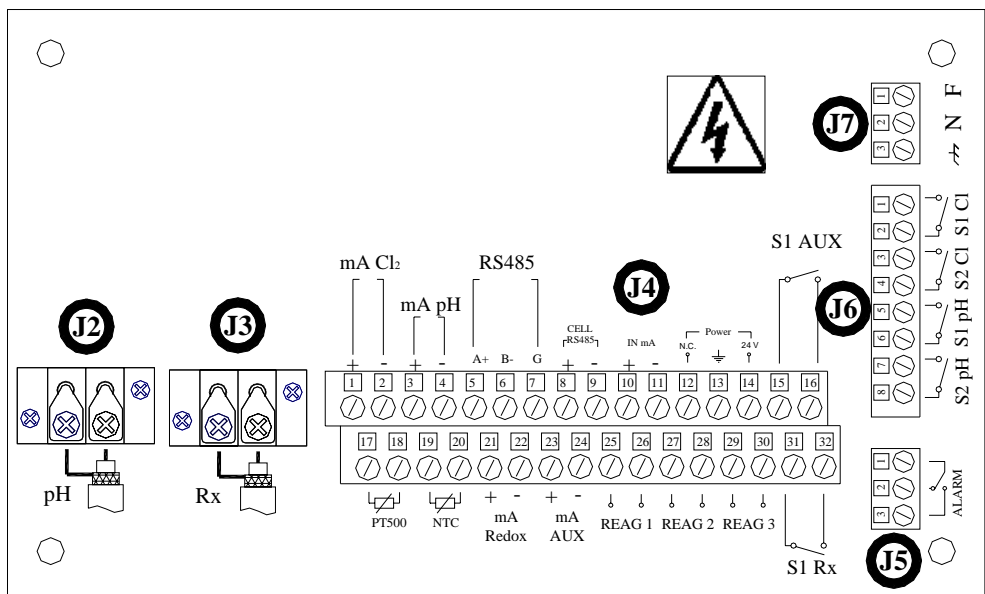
J7
1
2
3
F
N
⏚

J6
1
2
3
4
5
6
7
8
S1 Cl
S2 Cl
S1 pH
S2 pH

S1 AUX

J4

mA $Cl_2$
mA pH
RS485
CELL RS485
IN mA
Power
N.C.
24 V

+ - + - A+ B- G + - + -

1 2 3 4 5 6 7 8 9 10 11 12 13 14 15 16

17 18 19 20 21 22 23 24 25 26 27 28 29 30 31 32

PT500
NTC
+ -
mA Redox
+ -
mA AUX
REAG 1
REAG 2
REAG 3

S1 Rx

J2
pH

J3
Rx

J5
1
2
3
ALARM